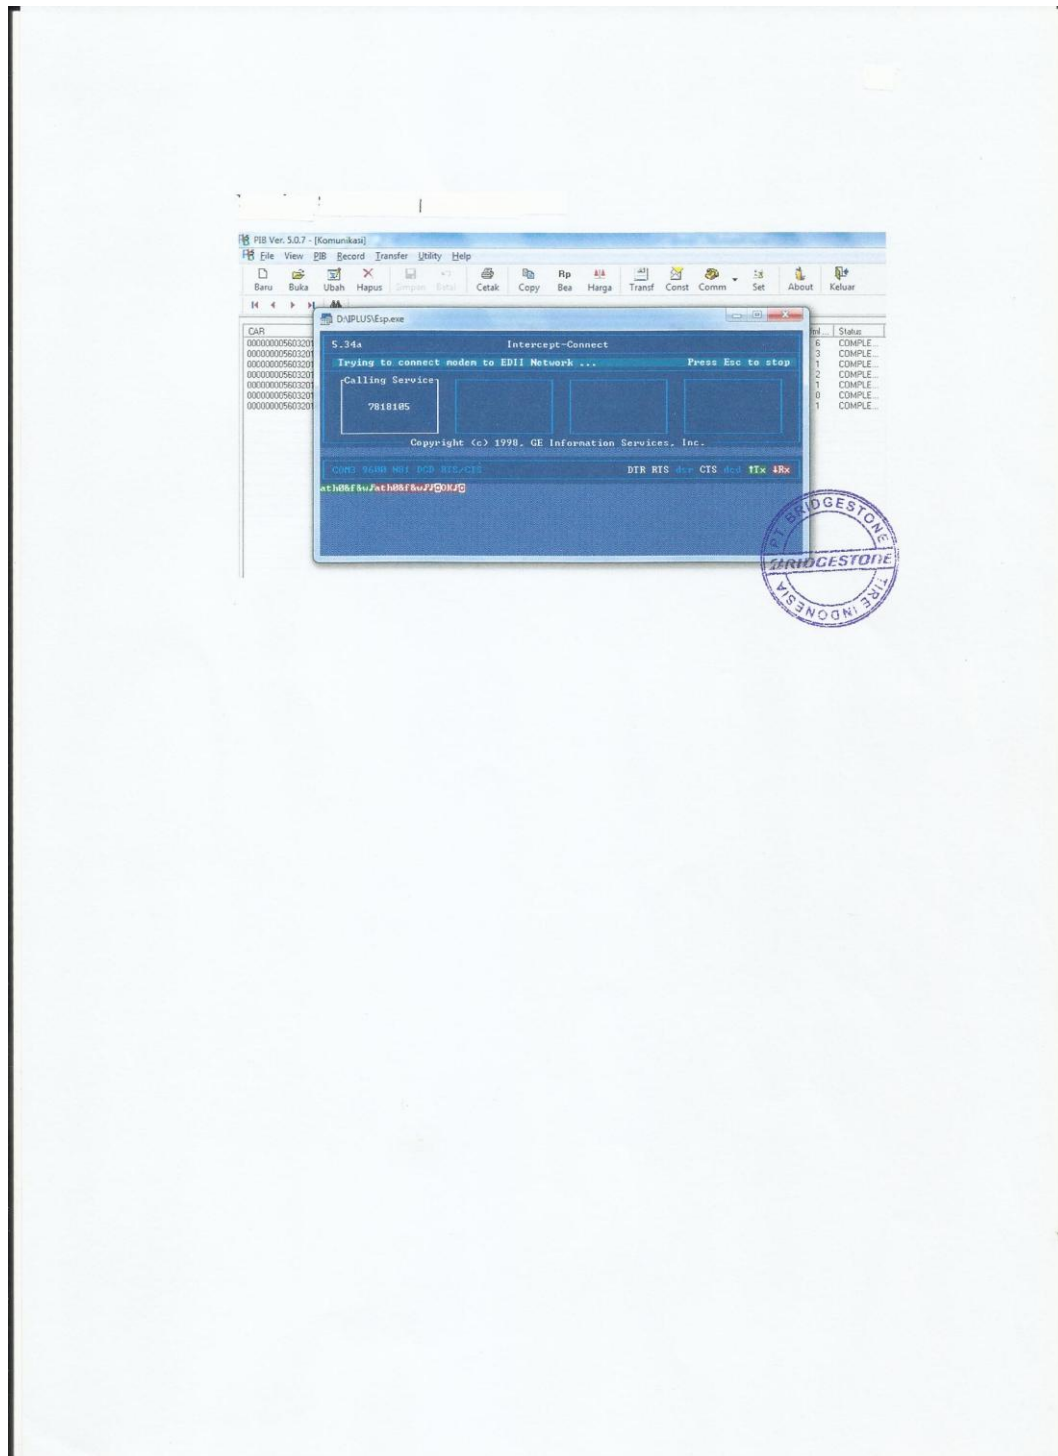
PIB Ver. 5.0.7 - [Komunikasi]

File View PIB Record Transfer Utility Help

Baru Buka Ubah Hapus Simpan Batal Cetak Copy Rp Bea Harga Transf Const Comm Set About Keluar

D:\PLUS\Esp.exe

CAR
00000000560320
00000000560320
00000000560320
00000000560320
00000000560320
00000000560320
00000000560320

Jml... Status
6 COMPLE...
3 COMPLE...
1 COMPLE...
2 COMPLE...
1 COMPLE...
0 COMPLE...
1 COMPLE...

5.34a Intercept-Connect

Trying to connect modem to EDII Network ... Press Esc to stop

Calling Service

7818105

Copyright (c) 1998, GE Information Services, Inc.

COM3 9600 N81 DCD RTS/CTS DTR RTS dsr CTS dcd ↑Tx ↓Rx

ath0&f&u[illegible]ath0&f&u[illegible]OK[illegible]

PT. BRIDGESTONE TIRE INDONESIA
BRIDGESTONE